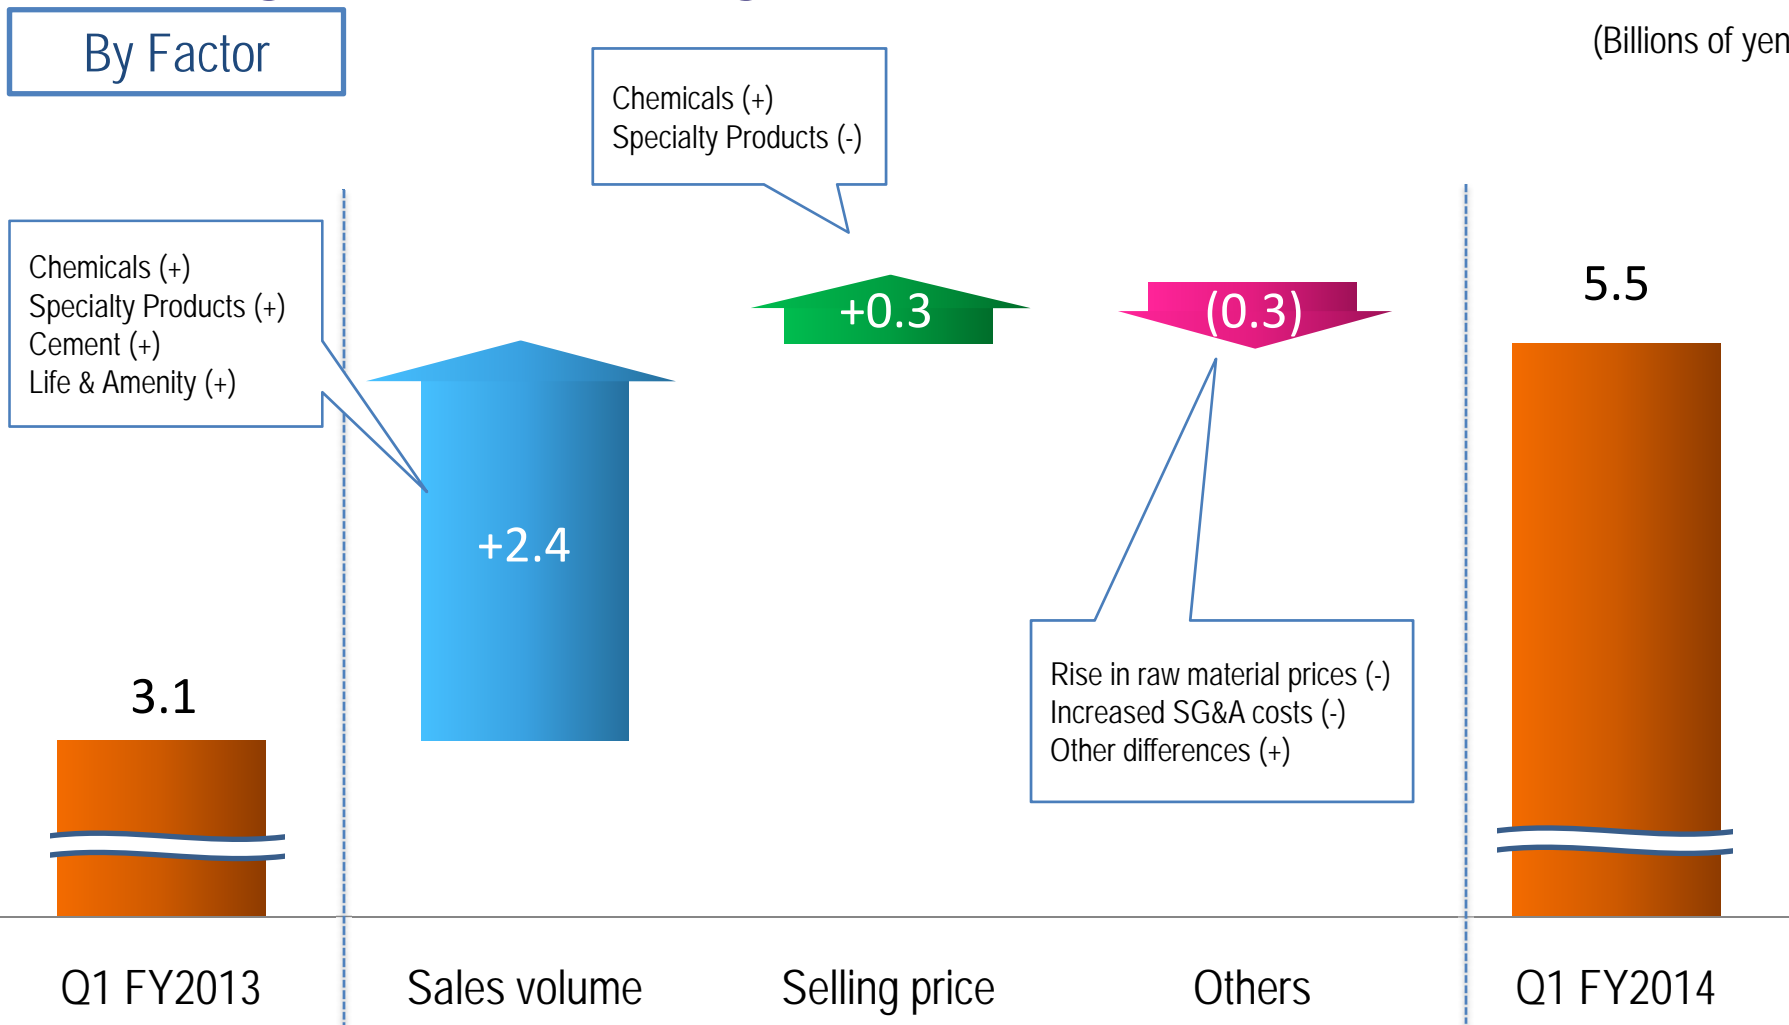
By Factor

(Billions of yen

Chemicals (+)
Specialty Products (-)

Chemicals (+)
Specialty Products (+)
Cement (+)
Life & Amenity (+)

+0.3

(0.3)

5.5

+2.4

Rise in raw material prices (-)
Increased SG&A costs (-)
Other differences (+)

3.1

Q1 FY2013

Sales volume

Selling price

Others

Q1 FY2014